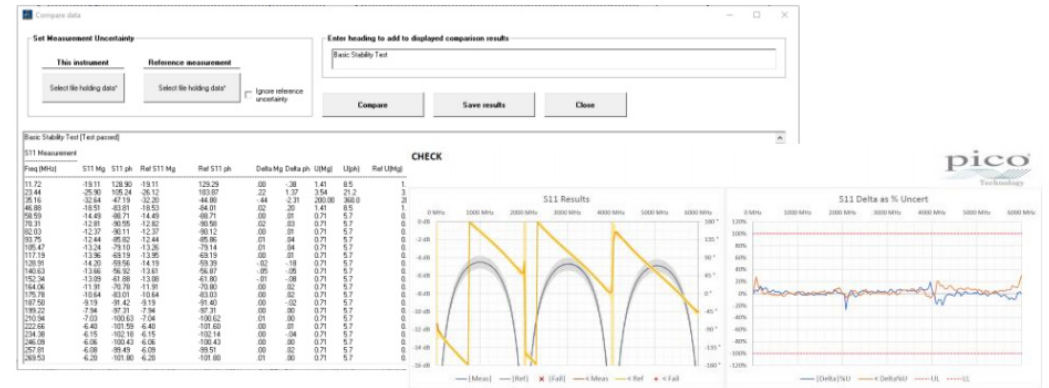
Compare data

Set Measurement Uncertainty

This instrument

Reference measurement

Select file holding data*

Select file holding data*

Ignore reference uncertainty

Enter heading to add to displayed comparison results

Basic Stability Test

Compare

Save results

Close

Basic Stability Test [Test passed]

S11 Measurement

| Freq (MHz) | S11 Mg | S11 ph | Ref S11 Mg | Ref S11 ph | Delta Mg | Delta ph | U(Mg) | U(ph) | Ref U(Mg) |
|---|---|---|---|---|---|---|---|---|---|
| 11.72 | -19.11 | 128.90 | -19.11 | 129.29 | .00 | -.38 | 1.41 | 8.5 | 1. |
| 23.44 | -25.90 | 105.24 | -26.12 | 103.87 | .22 | 1.37 | 3.54 | 21.2 | 3. |
| 35.16 | -32.64 | -47.19 | -32.20 | -44.88 | -.44 | -2.31 | 200.00 | 360.0 | 2 |
| 46.88 | -18.51 | -83.81 | -18.53 | -84.01 | .02 | .20 | 1.41 | 8.5 | 1. |
| 58.59 | -14.49 | -88.71 | -14.49 | -88.71 | .00 | .01 | 0.71 | 5.7 | 0. |
| 70.31 | -12.81 | -90.55 | -12.82 | -90.58 | .02 | .03 | 0.71 | 5.7 | 0. |
| 82.03 | -12.37 | -90.11 | -12.37 | -90.12 | .00 | .01 | 0.71 | 5.7 | 0. |
| 93.75 | -12.44 | -85.82 | -12.44 | -85.86 | .01 | .04 | 0.71 | 5.7 | 0. |
| 105.47 | -13.24 | -79.10 | -13.26 | -79.14 | .01 | .04 | 0.71 | 5.7 | 0. |
| 117.19 | -13.96 | -69.19 | -13.95 | -69.19 | .00 | .00 | 0.71 | 5.7 | 0. |
| 128.91 | -14.20 | -59.56 | -14.19 | -59.39 | -.02 | -.18 | 0.71 | 5.7 | 0. |
| 140.63 | -13.66 | -56.92 | -13.61 | -56.87 | -.05 | -.05 | 0.71 | 5.7 | 0. |
| 152.34 | -13.09 | -61.88 | -13.08 | -61.80 | -.01 | -.08 | 0.71 | 5.7 | 0. |
| 164.06 | -11.91 | -70.78 | -11.91 | -70.80 | .00 | .02 | 0.71 | 5.7 | 0. |
| 175.78 | -10.64 | -83.01 | -10.64 | -83.03 | .00 | .02 | 0.71 | 5.7 | 0. |
| 187.50 | -9.19 | -91.42 | -9.19 | -91.40 | .00 | -.02 | 0.71 | 5.7 | 0. |
| 199.22 | -7.94 | -97.31 | -7.94 | -97.31 | .00 | .00 | 0.71 | 5.7 | 0. |
| 210.94 | -7.03 | -100.63 | -7.04 | -100.62 | .01 | .00 | 0.71 | 5.7 | 0. |
| 222.66 | -6.40 | -101.59 | -6.40 | -101.60 | .00 | .01 | 0.71 | 5.7 | 0. |
| 234.38 | -6.15 | -102.18 | -6.15 | -102.14 | .00 | -.04 | 0.71 | 5.7 | 0. |
| 246.09 | -6.06 | -100.43 | -6.06 | -100.43 | .00 | .00 | 0.71 | 5.7 | 0. |
| 257.81 | -6.08 | -99.49 | -6.09 | -99.51 | .00 | .02 | 0.71 | 5.7 | 0. |
| 269.53 | -6.20 | -101.80 | -6.20 | -101.80 | .01 | .00 | 0.71 | 5.7 | 0. |

CHECK

pico Technology

S11 Results

0 MHz 1000 MHz 2000 MHz 3000 MHz 4000 MHz 5000 MHz 6000 MHz

0 dB -2 dB -4 dB -6 dB -8 dB -10 dB -12 dB -14 dB -16 dB

180° 135° 90° 45° 0° -45° -90° -135° -180°

|Meas| |Ref| |Fail| < Meas < Ref < Fail

S11 Delta as % Uncert

0 MHz 1000 MHz 2000 MHz 3000 MHz 4000 MHz 5000 MHz 6000 MHz

120% 100% 80% 60% 40% 20% 0% -20% -40% -60% -80% -100% -120%

|Delta|%U < Delta%U UL LL